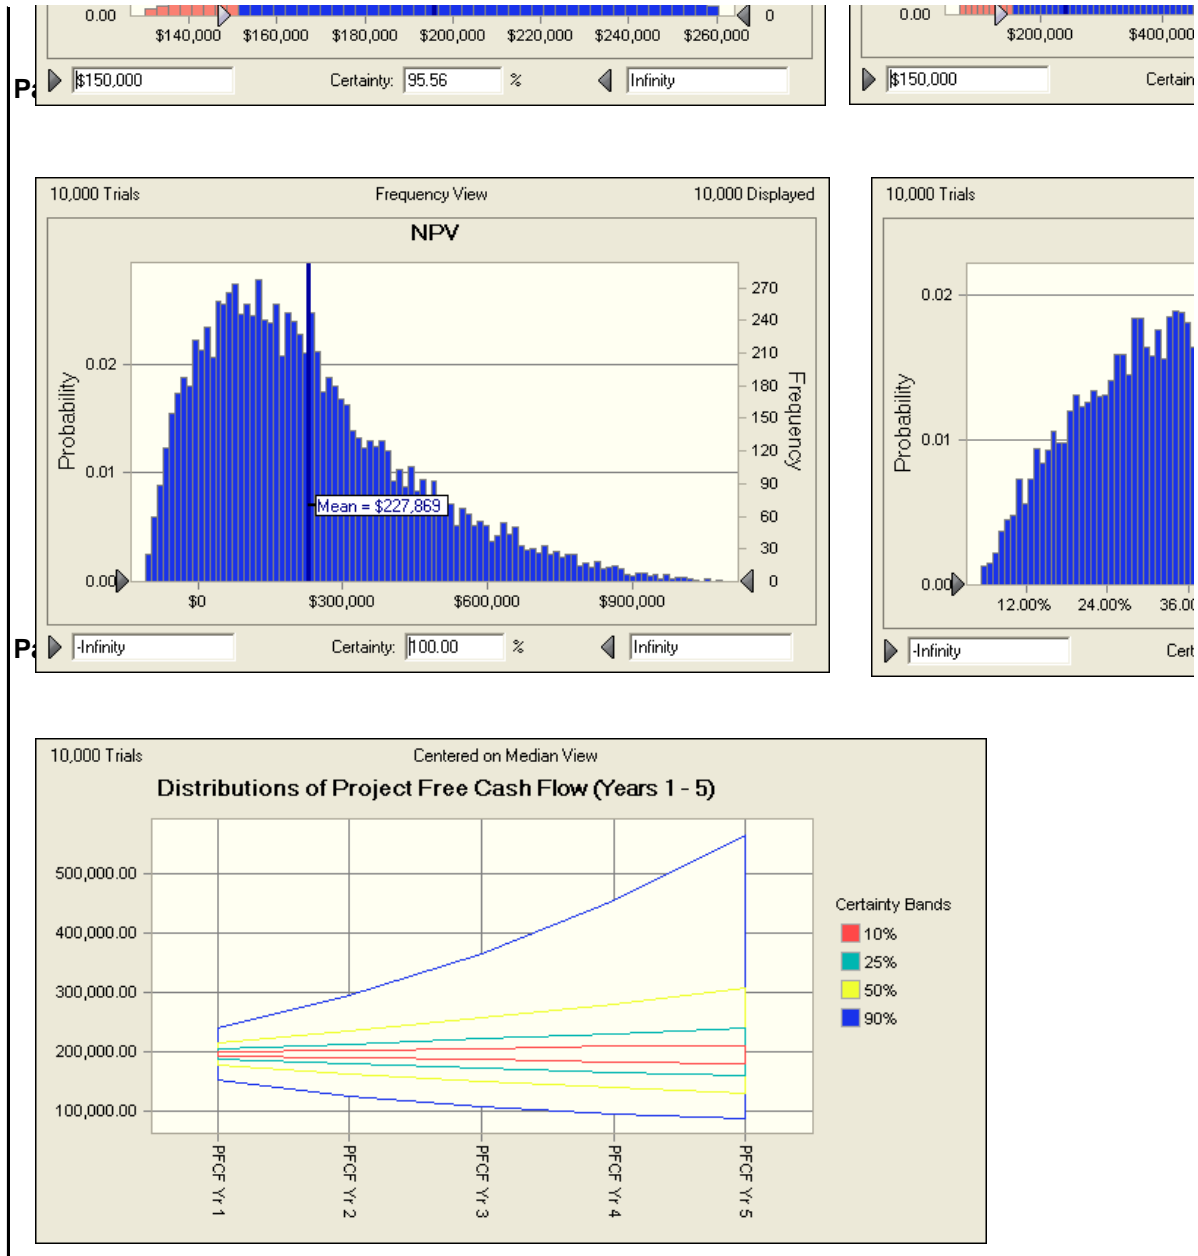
0.00
$140,000 $160,000 $180,000 $200,000 $220,000 $240,000 $260,000
0
Pa
$150,000
Certainty: 95.56 %
Infinity

0.00
$200,000 $400,000
$150,000
Certain

10,000 Trials
Frequency View
10,000 Displayed
NPV
Probability
0.02
0.01
0.00
Frequency
270
240
210
180
150
120
90
60
30
0
Mean = $227,869
$0 $300,000 $600,000 $900,000
Pa
-Infinity
Certainty: 100.00 %
Infinity

10,000 Trials
Probability
0.02
0.01
0.00
12.00% 24.00% 36.00
-Infinity
Cert

10,000 Trials
Centered on Median View
Distributions of Project Free Cash Flow (Years 1 - 5)
500,000.00
400,000.00
300,000.00
200,000.00
100,000.00
PFCF Yr 1
PFCF Yr 2
PFCF Yr 3
PFCF Yr 4
PFCF Yr 5
Certainty Bands
10%
25%
50%
90%